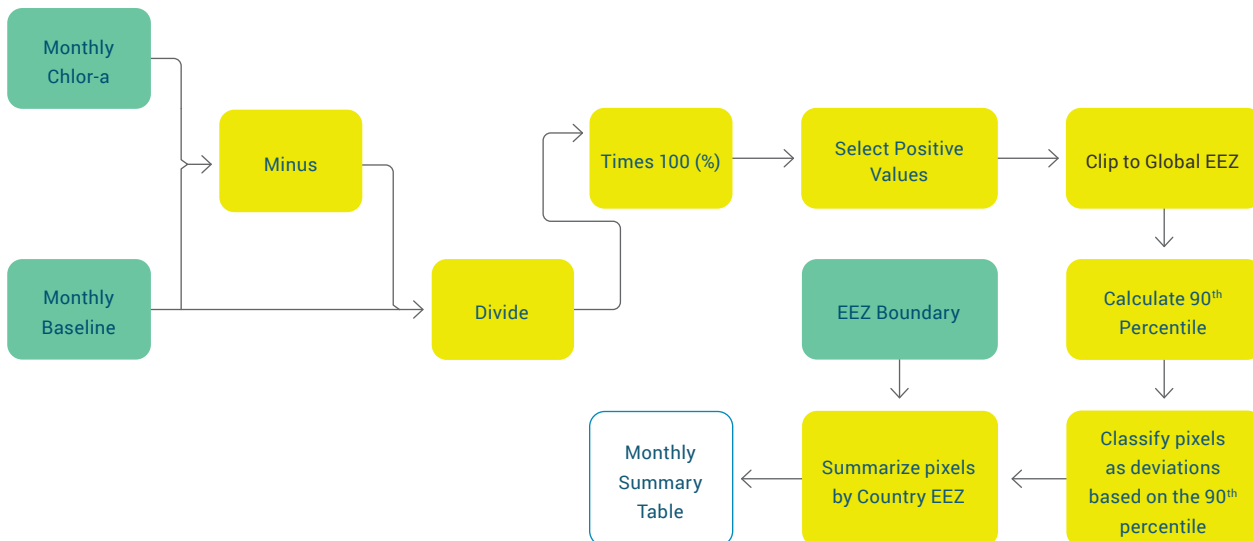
Monthly Chlor-a

Minus

Monthly Baseline

Divide

Times 100 (%)

Select Positive Values

Clip to Global EEZ

EEZ Boundary

Calculate 90$^{th}$ Percentile

Monthly Summary Table

Summarize pixels by Country EEZ

Classify pixels as deviations based on the 90$^{th}$ percentile